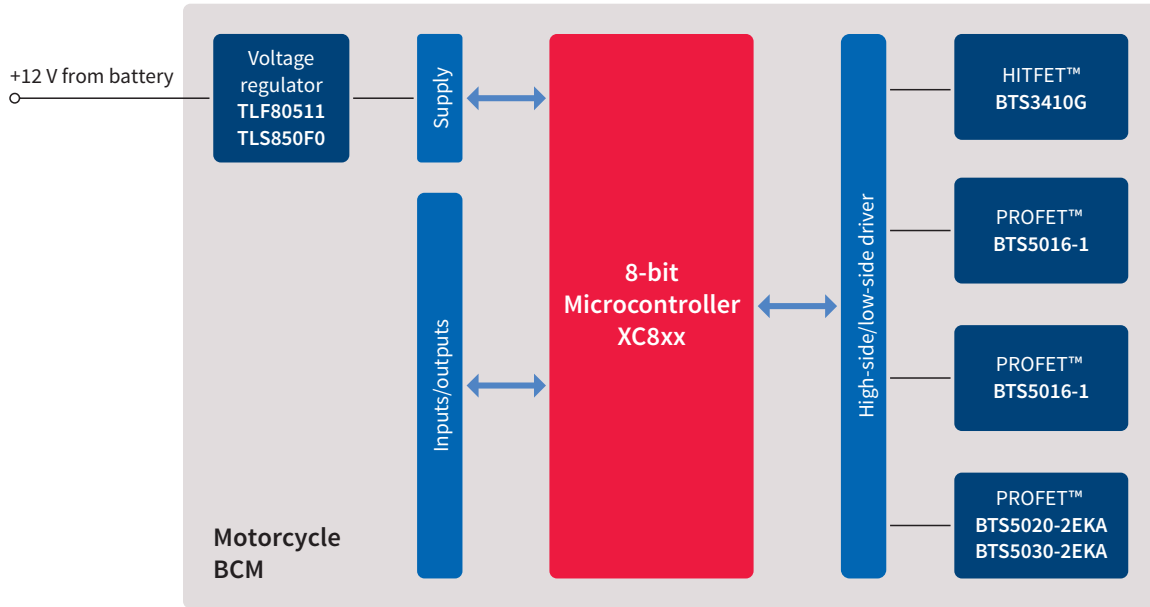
+12 V from battery

Voltage regulator
TLF80511
TLS850F0

Supply

Inputs/outputs

8-bit
Microcontroller
XC8xx

High-side/low-side driver

HITFET™
BTS3410G

PROFET™
BTS5016-1

PROFET™
BTS5016-1

PROFET™
BTS5020-2EKA
BTS5030-2EKA

Motorcycle
BCM